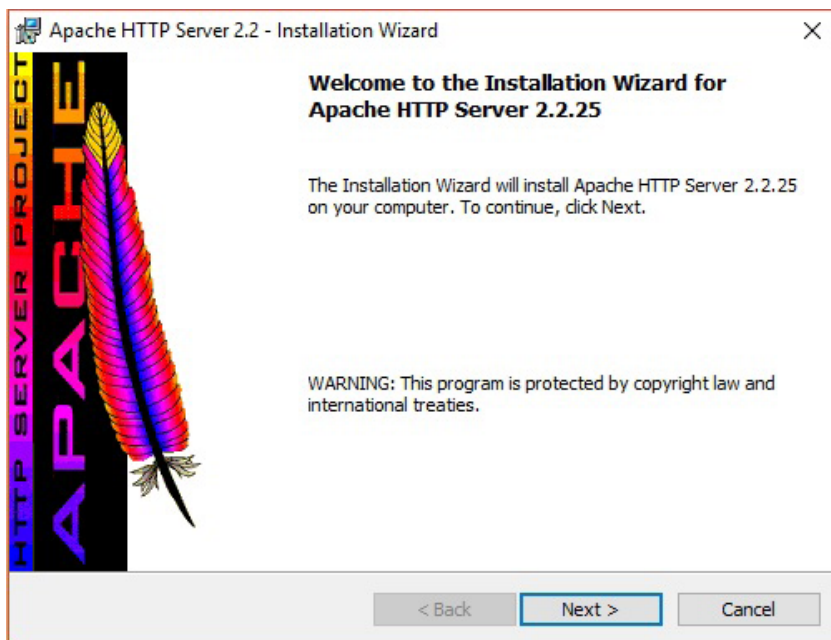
Apache HTTP Server 2.2 - Installation Wizard

×

HTTP SERVER PROJECT

APACHE

Welcome to the Installation Wizard for Apache HTTP Server 2.2.25

The Installation Wizard will install Apache HTTP Server 2.2.25 on your computer. To continue, click Next.

WARNING: This program is protected by copyright law and international treaties.

< Back

Next >

Cancel